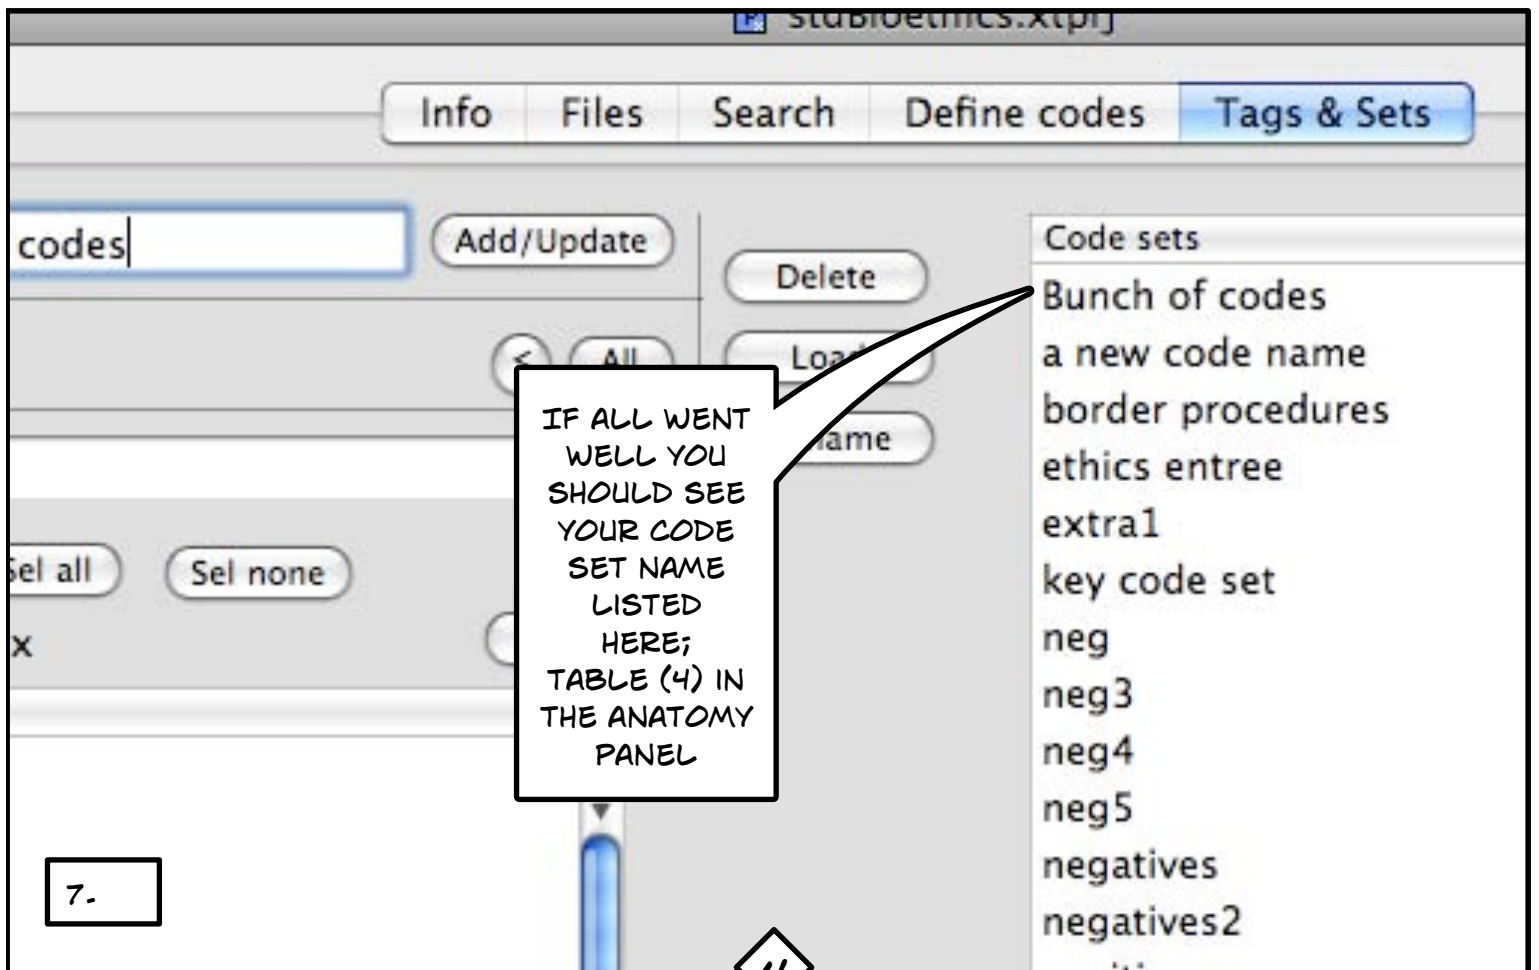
stdBioethics.xtprj

Info | Files | Search | Define codes | Tags & Sets

codes

Add/Update

Delete

Loa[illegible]

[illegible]ame

Sel all

Sel none

x

IF ALL WENT WELL YOU SHOULD SEE YOUR CODE SET NAME LISTED HERE; TABLE (4) IN THE ANATOMY PANEL

Code sets
Bunch of codes
a new code name
border procedures
ethics entree
extra1
key code set
neg
neg3
neg4
neg5
negatives
negatives2

7.